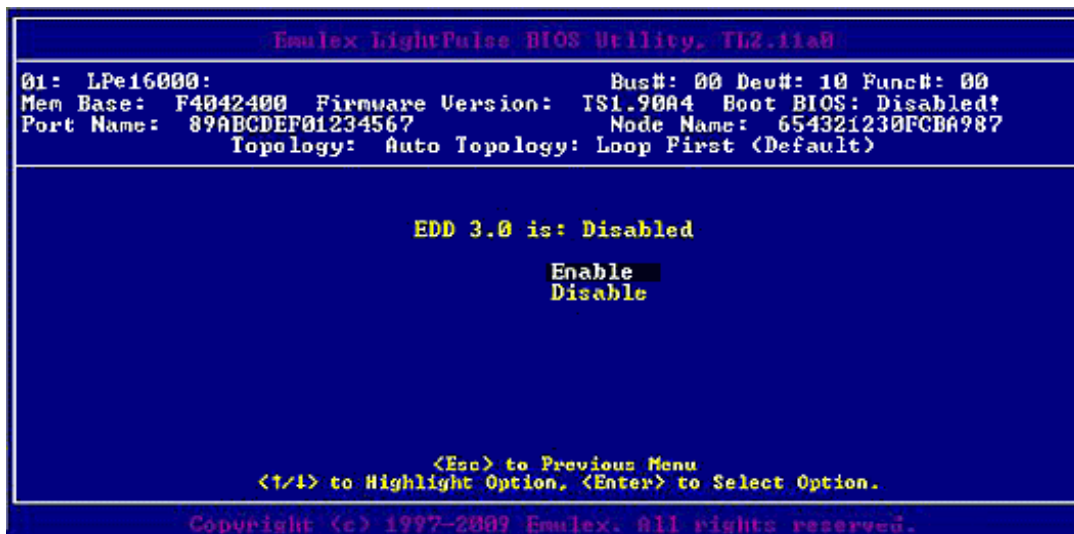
Emulex LightPulse BIOS Utility, TL2.11a0

01: LPe16000: Bus#: 00 Dev#: 10 Func#: 00
Mem Base: F4042400 Firmware Version: TS1.90A4 Boot BIOS: Disabled!
Port Name: 89ABCDEF01234567 Node Name: 654321230FCBA987
Topology: Auto Topology: Loop First (Default)

EDD 3.0 is: Disabled

Enable
Disable

<Esc> to Previous Menu
<↑/↓> to Highlight Option, <Enter> to Select Option.

Copyright (c) 1997-2009 Emulex. All rights reserved.